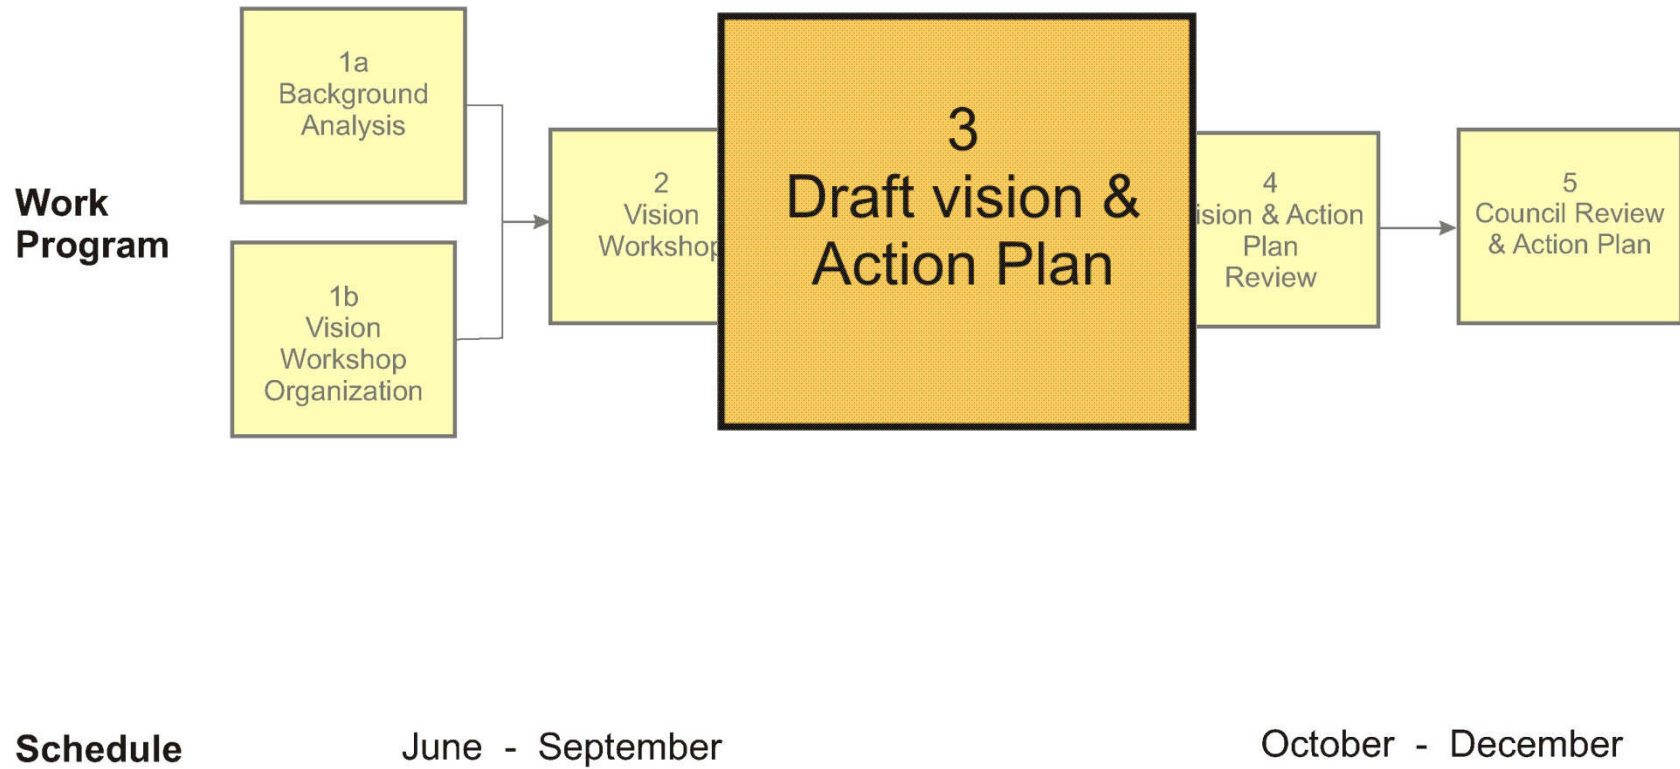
Work Program

1a Background Analysis

1b Vision Workshop Organization

2 Vision Worksho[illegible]

3 Draft vision & Action Plan

4 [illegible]ision & Action Plan Review

5 Council Review & Action Plan

Schedule

June - September

October - December